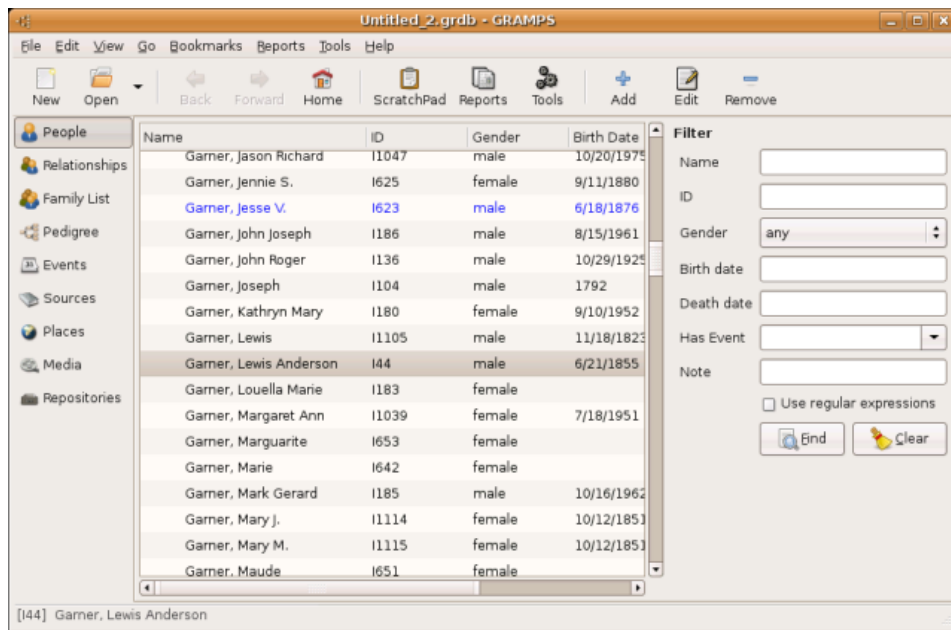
Untitled_2.grdb - GRAMPS

File Edit View Go Bookmarks Reports Tools Help

New Open Back Forward Home ScratchPad Reports Tools Add Edit Remove

People
Relationships
Family List
Pedigree
Events
Sources
Places
Media
Repositories

| Name | ID | Gender | Birth Date |
|---|---|---|---|
| Garner, Jason Richard | I1047 | male | 10/20/1975 |
| Garner, Jennie S. | I625 | female | 9/11/1880 |
| Garner, Jesse V. | I623 | male | 6/18/1876 |
| Garner, John Joseph | I186 | male | 8/15/1961 |
| Garner, John Roger | I136 | male | 10/29/1925 |
| Garner, Joseph | I104 | male | 1792 |
| Garner, Kathryn Mary | I180 | female | 9/10/1952 |
| Garner, Lewis | I1105 | male | 11/18/1823 |
| Garner, Lewis Anderson | I44 | male | 6/21/1855 |
| Garner, Louella Marie | I183 | female | |
| Garner, Margaret Ann | I1039 | female | 7/18/1951 |
| Garner, Marguarite | I653 | female | |
| Garner, Marie | I642 | female | |
| Garner, Mark Gerard | I185 | male | 10/16/1962 |
| Garner, Mary J. | I1114 | female | 10/12/1851 |
| Garner, Mary M. | I1115 | female | 10/12/1851 |
| Garner, Maude | I651 | female | |

Filter
Name
ID
Gender any
Birth date
Death date
Has Event
Note
Use regular expressions
Find Clear

[I44] Garner, Lewis Anderson